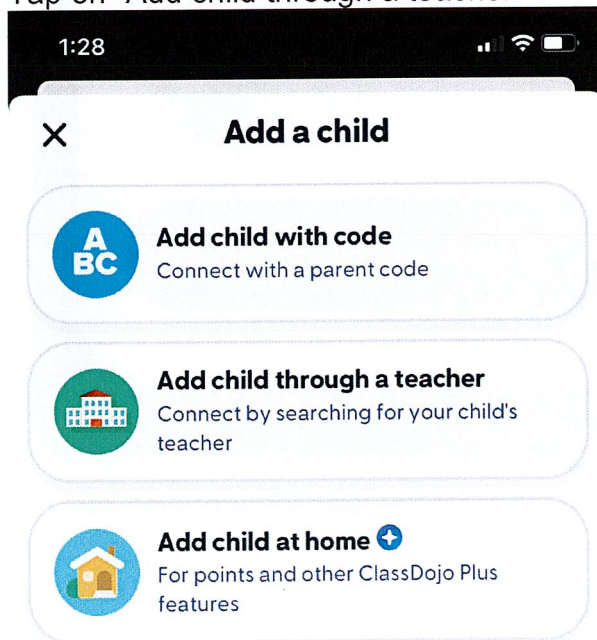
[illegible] "Add child through a teacher"

1:28

×
Add a child

A
BC
Add child with code
Connect with a parent code

Add child through a teacher
Connect by searching for your child's teacher

Add child at home
For points and other ClassDojo Plus features